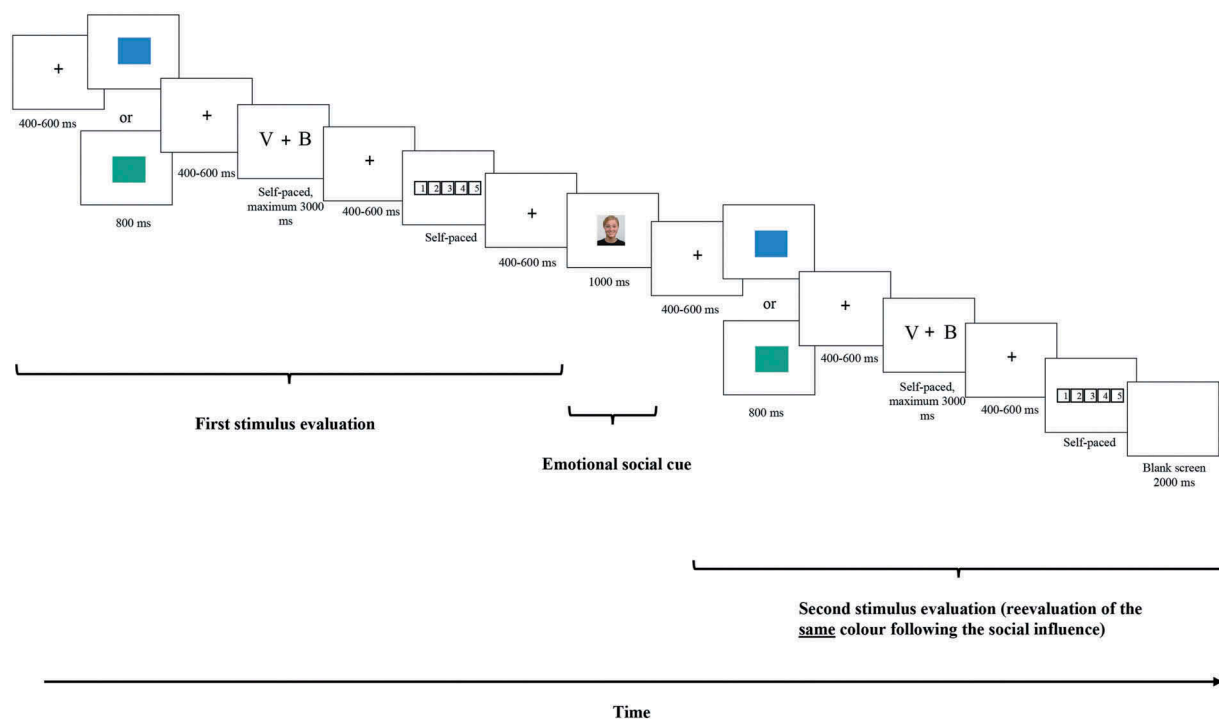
+

400-600 ms

or

800 ms

+

400-600 ms

V + B

Self-paced, maximum 3000 ms

+

400-600 ms

1 2 3 4 5

Self-paced

+

400-600 ms

1000 ms

+

400-600 ms

or

800 ms

+

400-600 ms

V + B

Self-paced, maximum 3000 ms

+

400-600 ms

1 2 3 4 5

Self-paced

Blank screen 2000 ms

First stimulus evaluation

Emotional social cue

Second stimulus evaluation (reevaluation of the same colour following the social influence)

Time